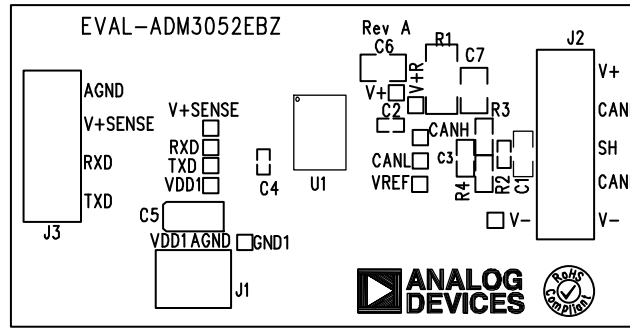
EVAL-ADM3052EBZ

Rev A

C6

R1

C7

J2

V+

CAN

SH

CAN

V-

AGND

V+SENSE

RXD

TXD

J3

V+SENSE

RXD

TXD

VDD1

C4

U1

V+

V+R

C2

R3

CANH

CANL

C3

VREF

R4

R2

C1

V-

C5

VDD1 AGND

GND1

J1

ANALOG DEVICES

RoHS Compliant